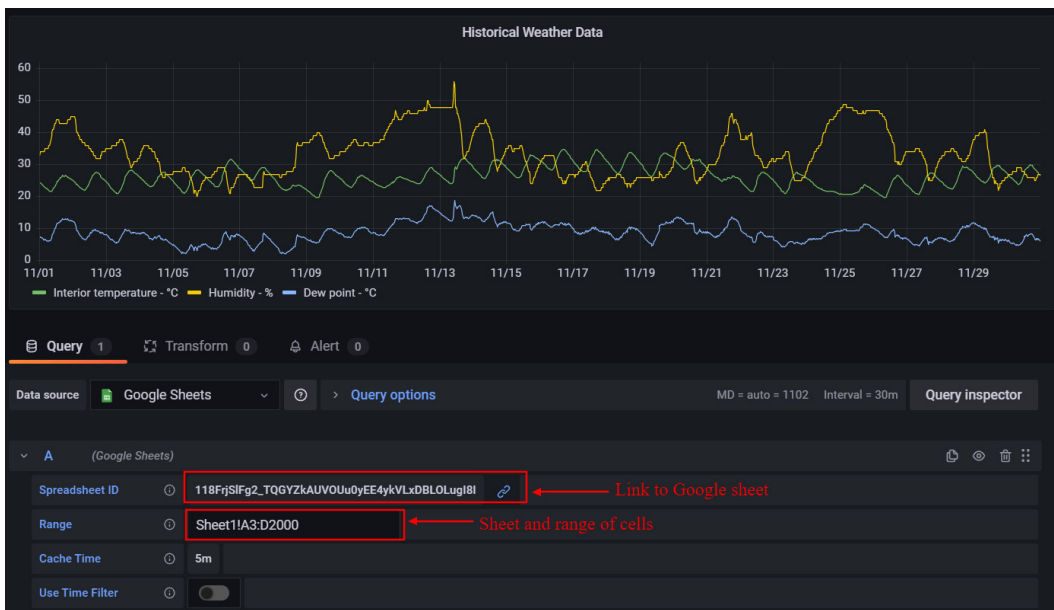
Historical Weather Data

60
50
40
30
20
10
0

11/01 11/03 11/05 11/07 11/09 11/11 11/13 11/15 11/17 11/19 11/21 11/23 11/25 11/27 11/29

Interior temperature - °C Humidity - % Dew point - °C

Query 1 Transform 0 Alert 0

Data source Google Sheets Query options MD = auto = 1102 Interval = 30m Query inspector

A (Google Sheets)

Spreadsheet ID 118FrjSlFg2_TQGYZkAUVOUu0yEE4ykVLxDBLOLugI8I

Link to Google sheet

Range Sheet1!A3:D2000

Sheet and range of cells

Cache Time 5m

Use Time Filter